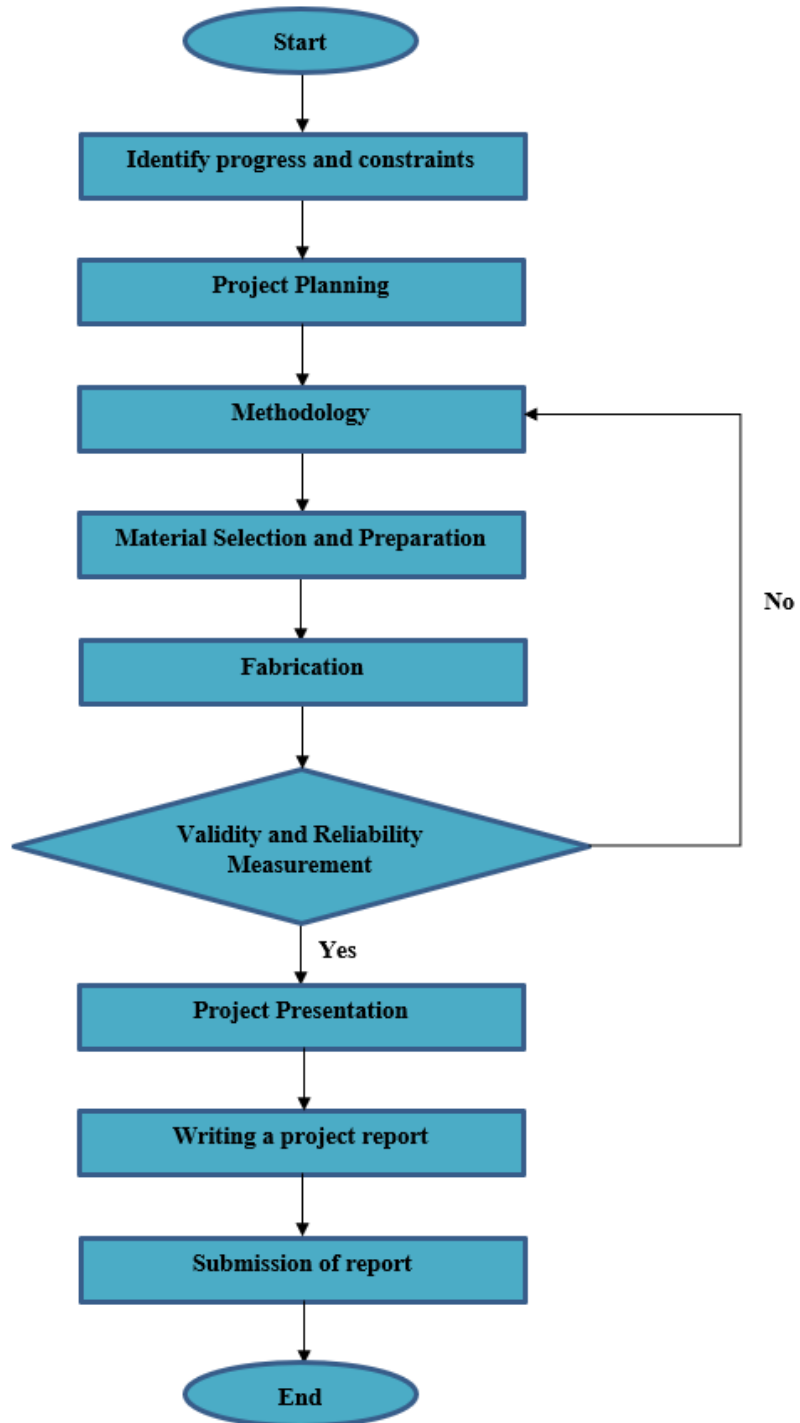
Start

Identify progress and constraints

Project Planning

Methodology

Material Selection and Preparation

Fabrication

Validity and Reliability Measurement

No

Yes

Project Presentation

Writing a project report

Submission of report

End